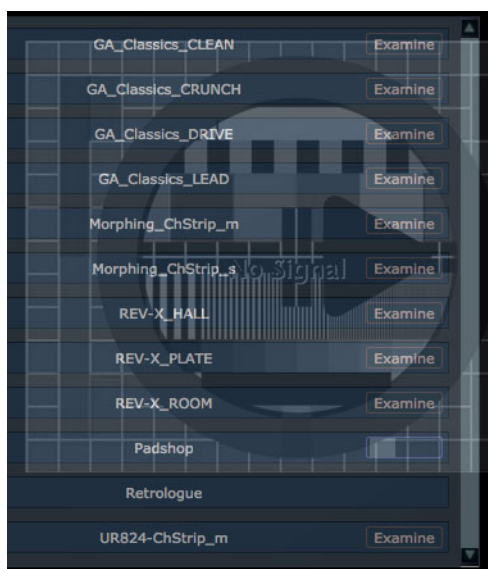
GA_Classics_CLEAN Examine
GA_Classics_CRUNCH Examine
GA_Classics_DRIVE Examine
GA_Classics_LEAD Examine
Morphing_ChStrip_m Examine
Morphing_ChStrip_s Examine
No Signal
REV-X_HALL Examine
REV-X_PLATE Examine
REV-X_ROOM Examine
Padshop
Retrologue
UR824-ChStrip_m Examine